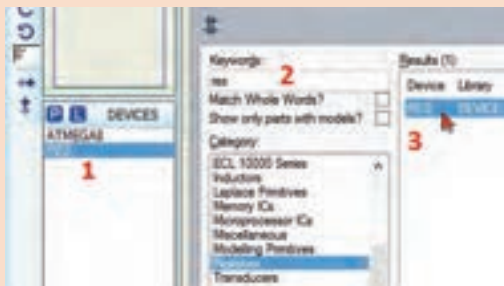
P L DEVICES
ATMEGA8
RES
1

Keywords:
res
2
Match Whole Words?
Show only parts with models?
Category:
ECL 10000 Series
Inductors
Laplace Primitives
Memory ICs
Microprocessor ICs
Miscellaneous
Modelling Primitives
Resistors
Transducers

Results (1):
Device Library
RES DEVICE
3